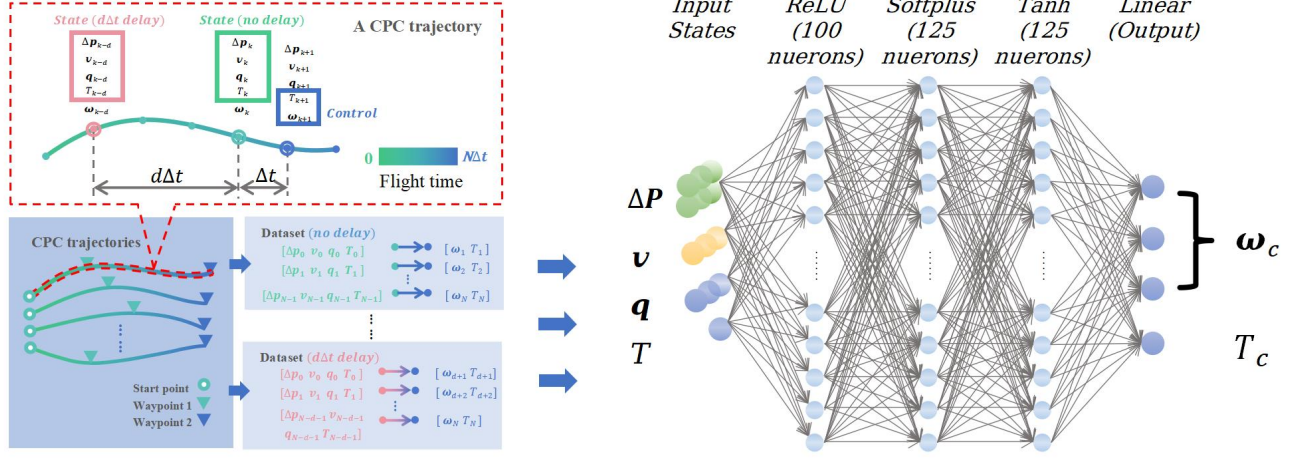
State ($d\Delta t$ delay)

State (no delay)

A CPC trajectory

$\Delta \boldsymbol{p}_{k-d}$
$\boldsymbol{v}_{k-d}$
$\boldsymbol{q}_{k-d}$
$T_{k-d}$

$\boldsymbol{\omega}_{k-d}$

$\Delta \boldsymbol{p}_{k}$
$\boldsymbol{v}_{k}$
$\boldsymbol{q}_{k}$
$T_{k}$

$\boldsymbol{\omega}_{k}$

$\Delta \boldsymbol{p}_{k+1}$
$\boldsymbol{v}_{k+1}$
$\boldsymbol{q}_{k+1}$
$T_{k+1}$
$\boldsymbol{\omega}_{k+1}$

Control

0

$N\Delta t$

Flight time

$d\Delta t$

$\Delta t$

CPC trajectories

Start point
Waypoint 1
Waypoint 2

Dataset (no delay)

$[\Delta p_0\ v_0\ q_0\ T_0]$ $[\omega_1\ T_1]$
$[\Delta p_1\ v_1\ q_1\ T_1]$ $[\omega_2\ T_2]$
$[\Delta p_{N-1}\ v_{N-1}\ q_{N-1}\ T_{N-1}]$ $[\omega_N\ T_N]$

Dataset ($d\Delta t$ delay)

$[\Delta p_0\ v_0\ q_0\ T_0]$ $[\omega_{d+1}\ T_{d+1}]$
$[\Delta p_1\ v_1\ q_1\ T_1]$ $[\omega_{d+2}\ T_{d+2}]$
$[\Delta p_{N-d-1}\ v_{N-d-1}$
$q_{N-d-1}\ T_{N-d-1}]$ $[\omega_N\ T_N]$

Input States

ReLU (100 nuerons)

Softplus (125 nuerons)

Tanh (125 nuerons)

Linear (Output)

$\Delta \boldsymbol{P}$

$\boldsymbol{v}$

$\boldsymbol{q}$

$T$

$\boldsymbol{\omega}_c$

$T_c$